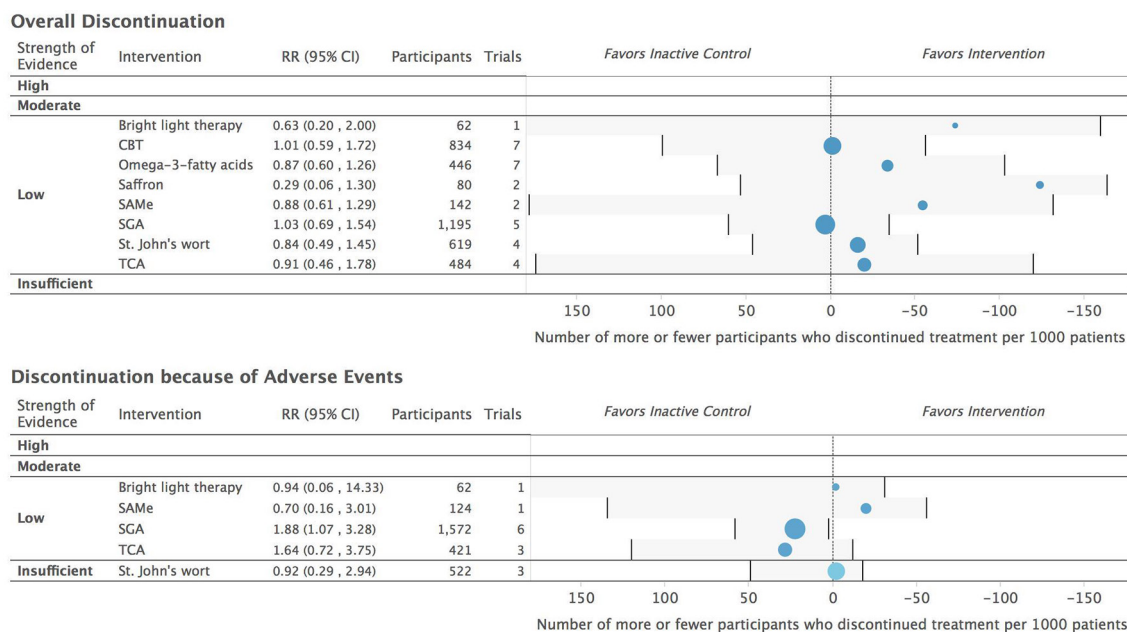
Overall Discontinuation

| Strength of Evidence | Intervention | RR (95% CI) | Participants | Trials |
|---|---|---|---|---|
| High | | | | |
| Moderate | | | | |
| Low | Bright light therapy | 0.63 (0.20 , 2.00) | 62 | 1 |
| | CBT | 1.01 (0.59 , 1.72) | 834 | 7 |
| | Omega-3-fatty acids | 0.87 (0.60 , 1.26) | 446 | 7 |
| | Saffron | 0.29 (0.06 , 1.30) | 80 | 2 |
| | SAMe | 0.88 (0.61 , 1.29) | 142 | 2 |
| | SGA | 1.03 (0.69 , 1.54) | 1,195 | 5 |
| | St. John's wort | 0.84 (0.49 , 1.45) | 619 | 4 |
| | TCA | 0.91 (0.46 , 1.78) | 484 | 4 |
| Insufficient | | | | |

Favors Inactive Control
Favors Intervention

150 100 50 0 −50 −100 −150

Number of more or fewer participants who discontinued treatment per 1000 patients

Discontinuation because of Adverse Events

| Strength of Evidence | Intervention | RR (95% CI) | Participants | Trials |
|---|---|---|---|---|
| High | | | | |
| Moderate | | | | |
| Low | Bright light therapy | 0.94 (0.06 , 14.33) | 62 | 1 |
| | SAMe | 0.70 (0.16 , 3.01) | 124 | 1 |
| | SGA | 1.88 (1.07 , 3.28) | 1,572 | 6 |
| | TCA | 1.64 (0.72 , 3.75) | 421 | 3 |
| Insufficient | St. John's wort | 0.92 (0.29 , 2.94) | 522 | 3 |

Favors Inactive Control
Favors Intervention

150 100 50 0 −50 −100 −150

Number of more or fewer participants who discontinued treatment per 1000 patients